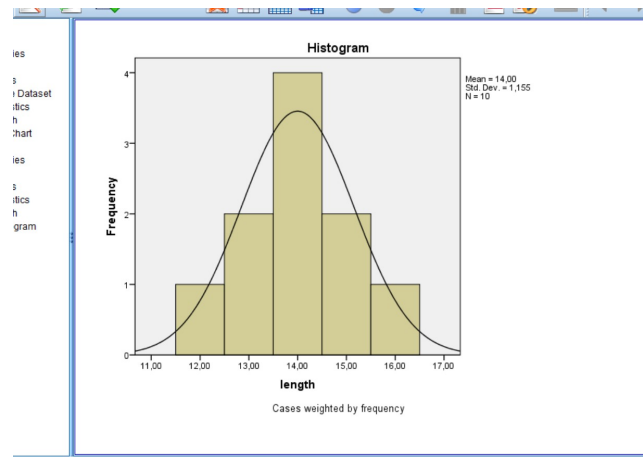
ies

s
Dataset
tics
h
Chart

ies

s
itics
h
gram

Histogram

Mean = 14,00
Std. Dev. = 1,155
N = 10

Frequency

4
3
2
1
0

11,00 12,00 13,00 14,00 15,00 16,00 17,00

length

Cases weighted by frequency